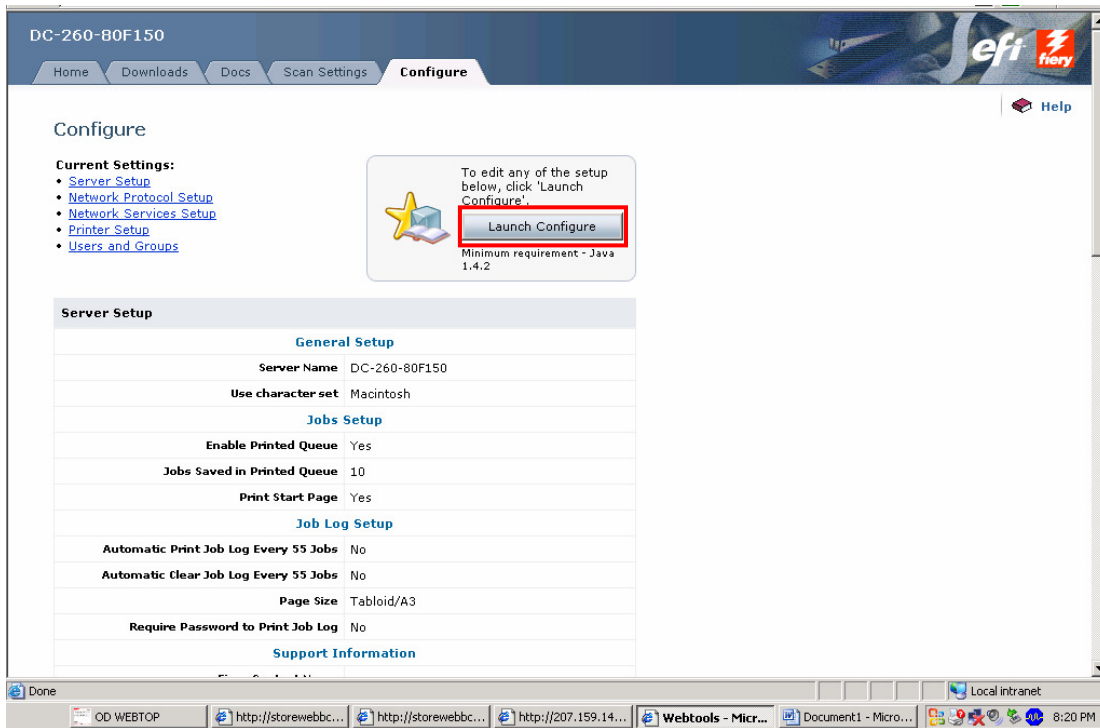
DC-260-80F150

Home | Downloads | Docs | Scan Settings | Configure

efi fiery

Help

Configure

Current Settings:
• Server Setup
• Network Protocol Setup
• Network Services Setup
• Printer Setup
• Users and Groups

To edit any of the setup below, click 'Launch Configure'.

Launch Configure

Minimum requirement - Java 1.4.2

Server Setup

| General Setup | |
|---|---|
| Server Name | DC-260-80F150 |
| Use character set | Macintosh |
| **Jobs Setup** | |
| Enable Printed Queue | Yes |
| Jobs Saved in Printed Queue | 10 |
| Print Start Page | Yes |
| **Job Log Setup** | |
| Automatic Print Job Log Every 55 Jobs | No |
| Automatic Clear Job Log Every 55 Jobs | No |
| Page Size | Tabloid/A3 |
| Require Password to Print Job Log | No |
| **Support Information** | |

Done

Local intranet

OD WEBTOP | http://storewebbc... | http://storewebbc... | http://207.159.14... | Webtools - Micr... | Document1 - Micro... | 8:20 PM